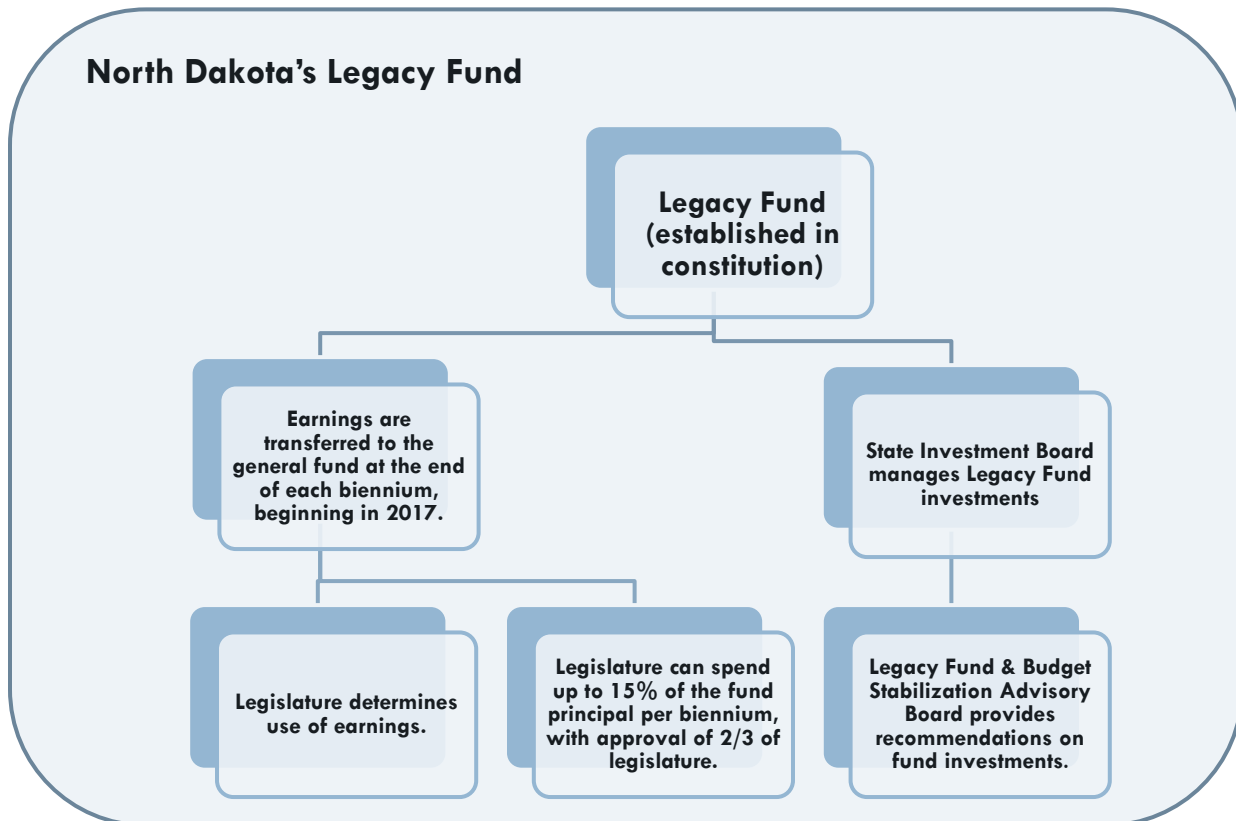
North Dakota's Legacy Fund

Legacy Fund (established in constitution)

Earnings are transferred to the general fund at the end of each biennium, beginning in 2017.

State Investment Board manages Legacy Fund investments

Legislature determines use of earnings.

Legislature can spend up to 15% of the fund principal per biennium, with approval of 2/3 of legislature.

Legacy Fund & Budget Stabilization Advisory Board provides recommendations on fund investments.